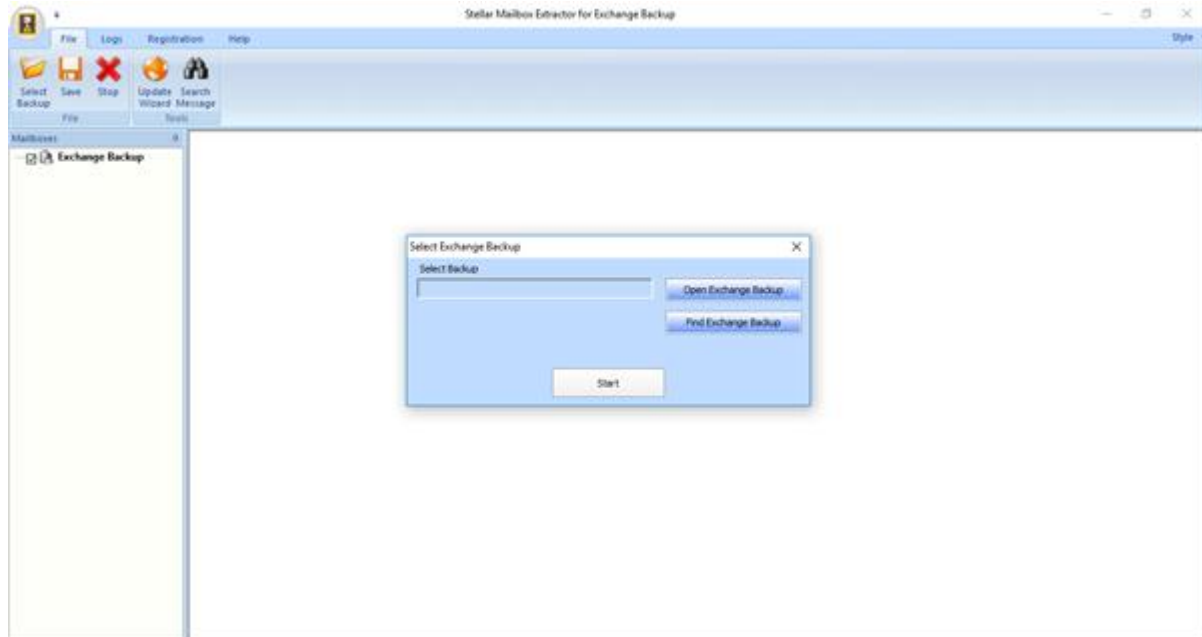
Stellar Mailbox Extractor for Exchange Backup

File Logs Registration Help

Style

Select Backup Save Stop

File

Update Wizard Search Message

Tools

Mailboxes

Exchange Backup

Select Exchange Backup

Select Backup

Open Exchange Backup

Find Exchange Backup

Start